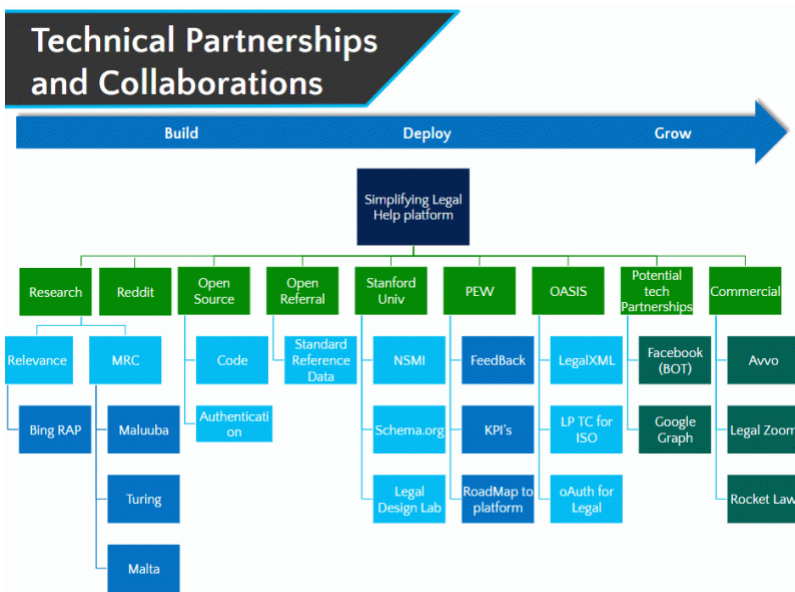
Technical Partnerships and Collaborations

Build
Deploy
Grow

Simplifying Legal Help platform

Research
Relevance
Bing RAP
MRC
Maluuba
Turing
Malta

Reddit

Open Source
Code
Authentication

Open Referral
Standard Reference Data

Stanford Univ
NSMI
Schema.org
Legal Design Lab

PEW
FeedBack
KPI's
RoadMap to platform

OASIS
LegalXML
LP TC for ISO
oAuth for Legal

Potential tech Partnerships
Facebook (BOT)
Google Graph

Commercial
Avvo
Legal Zoom
Rocket Law